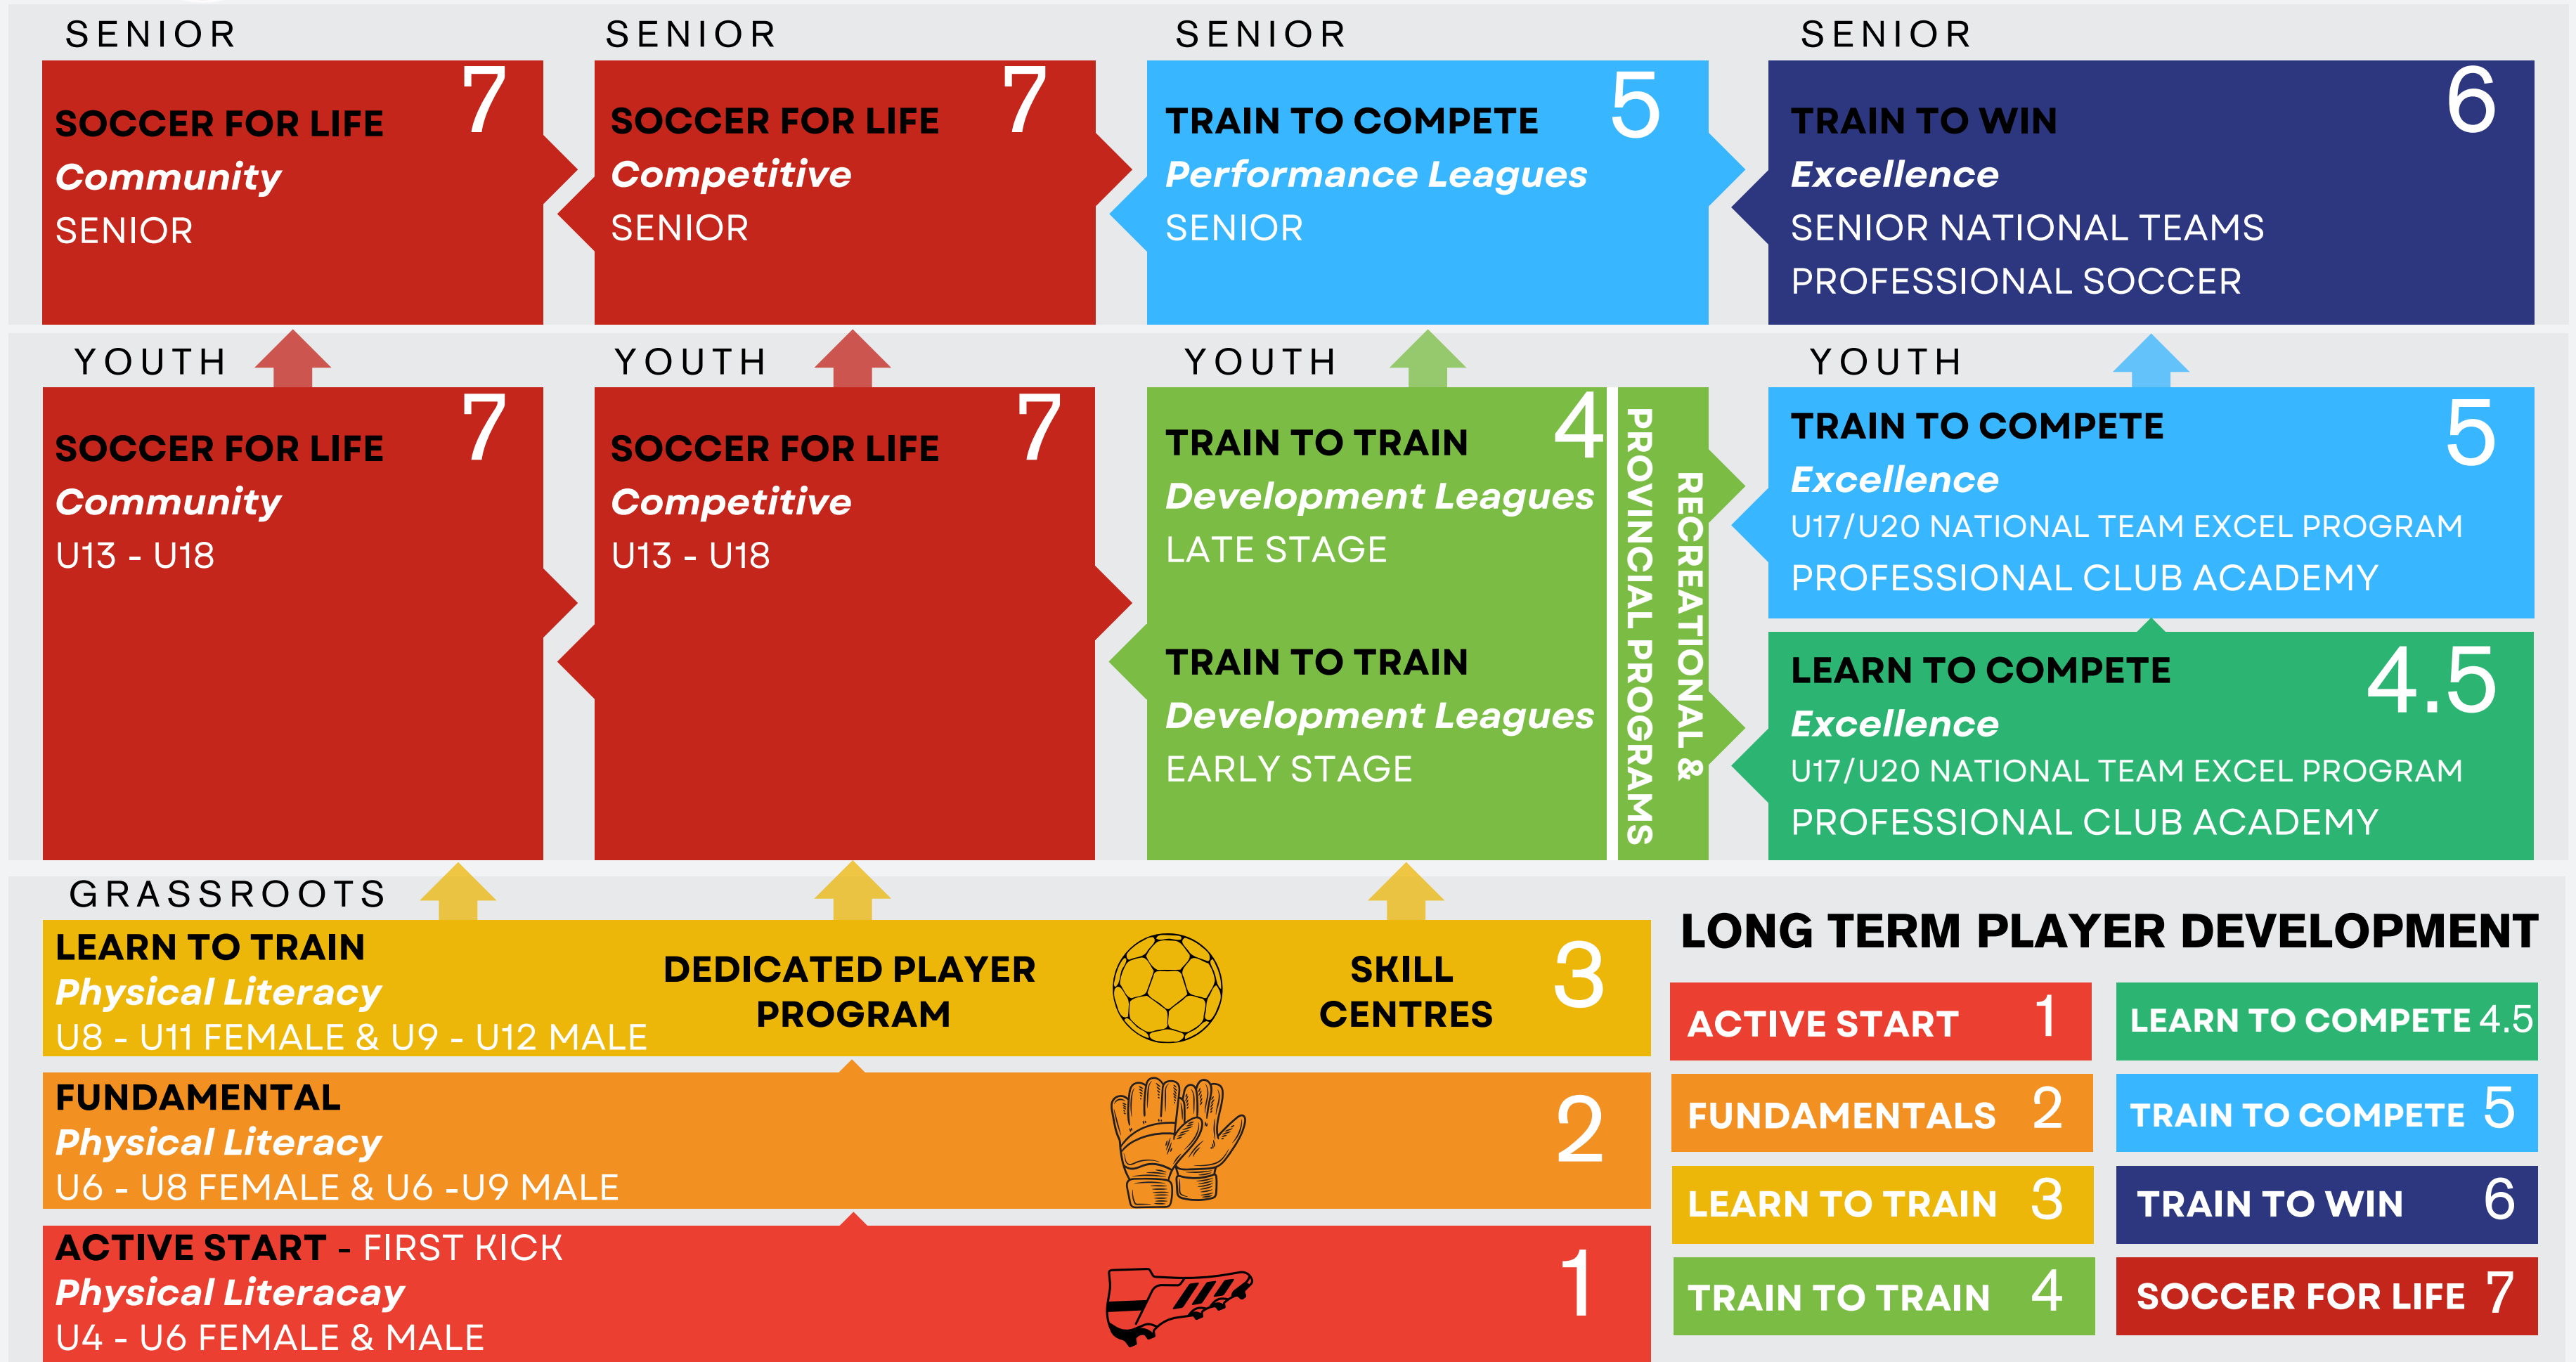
SENIOR

SOCCER FOR LIFE 7
Community
SENIOR

SENIOR

SOCCER FOR LIFE 7
Competitive
SENIOR

SENIOR

TRAIN TO COMPETE 5
Performance Leagues
SENIOR

SENIOR

TRAIN TO WIN 6
Excellence
SENIOR NATIONAL TEAMS
PROFESSIONAL SOCCER

YOUTH

SOCCER FOR LIFE 7
Community
U13 - U18

YOUTH

SOCCER FOR LIFE 7
Competitive
U13 - U18

YOUTH

TRAIN TO TRAIN 4
Development Leagues
LATE STAGE

TRAIN TO TRAIN
Development Leagues
EARLY STAGE

PROVINCIAL PROGRAMS
RECREATIONAL &

YOUTH

TRAIN TO COMPETE 5
Excellence
U17/U20 NATIONAL TEAM EXCEL PROGRAM
PROFESSIONAL CLUB ACADEMY

LEARN TO COMPETE 4.5
Excellence
U17/U20 NATIONAL TEAM EXCEL PROGRAM
PROFESSIONAL CLUB ACADEMY

GRASSROOTS

LEARN TO TRAIN
Physical Literacy
U8 - U11 FEMALE & U9 - U12 MALE

DEDICATED PLAYER PROGRAM

SKILL CENTRES

3

FUNDAMENTAL
Physical Literacy
U6 - U8 FEMALE & U6 -U9 MALE

2

ACTIVE START - FIRST KICK
Physical Literacay
U4 - U6 FEMALE & MALE

1

LONG TERM PLAYER DEVELOPMENT

| ACTIVE START 1 | LEARN TO COMPETE 4.5 |
|---|---|
| FUNDAMENTALS 2 | TRAIN TO COMPETE 5 |
| LEARN TO TRAIN 3 | TRAIN TO WIN 6 |
| TRAIN TO TRAIN 4 | SOCCER FOR LIFE 7 |